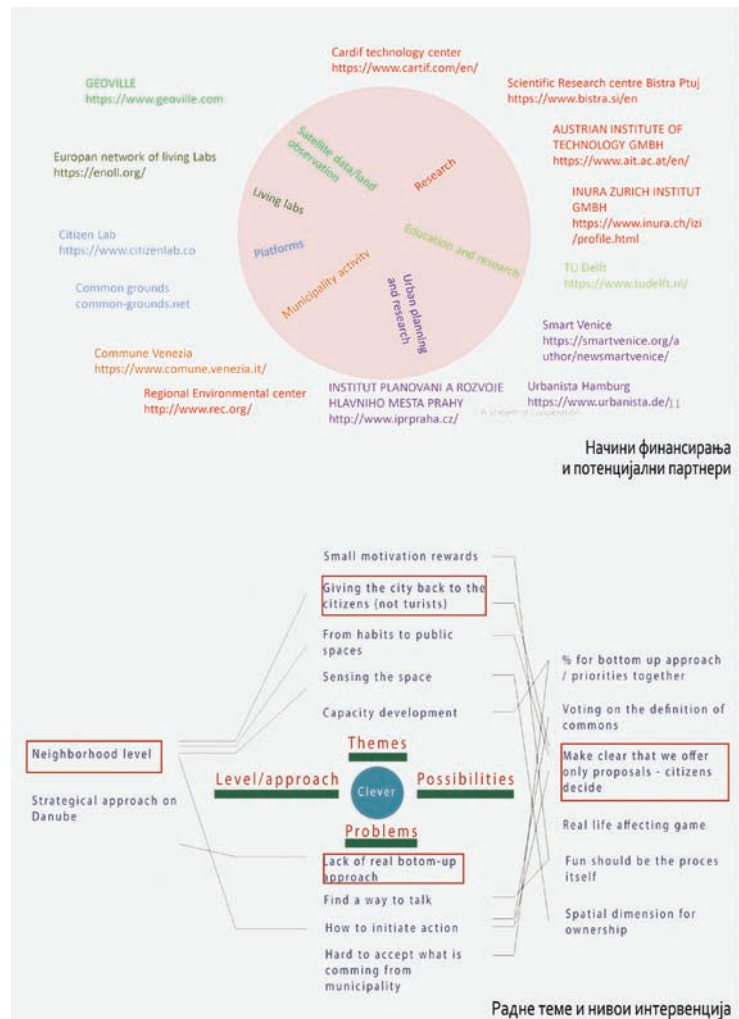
Cardif technology center
https://www.cartif.com/en/

GEOVILLE
https://www.geoville.com

Scientific Research centre Bistra Ptuj
https://www.bistra.si/en

AUSTRIAN INSTITUTE OF TECHNOLOGY GMBH
https://www.ait.ac.at/en/

Europan network of living Labs
https://enoll.org/

INURA ZURICH INSTITUT GMBH
https://www.inura.ch/izi/profile.html

Citizen Lab
https://www.citizenlab.co

Common grounds
common-grounds.net

TU Delft
https://www.tudelft.nl/

Satellite data/land observation

Research

Living labs

Platforms

Education and research

Municipality activity

Urban planning and research

Smart Venice
https://smartvenice.org/author/newsmartvenice/

Commune Venezia
https://www.comune.venezia.it/

Regional Environmental center
http://www.rec.org/

INSTITUT PLANOVANI A ROZVOJE HLAVNIHO MESTA PRAHY
http://www.iprpraha.cz/

Urbanista Hamburg
https://www.urbanista.de/

A stream of cooperation

Начини финансирања и потенцијални партнери

Small motivation rewards

Giving the city back to the citizens (not turists)

From habits to public spaces

Sensing the space

Capacity development

% for bottom up approach / priorities together

Voting on the definition of commons

Neighborhood level

Themes

Make clear that we offer only proposals - citizens decide

Level/approach

Clever

Possibilities

Strategical approach on Danube

Problems

Real life affecting game

Lack of real botom-up approach

Fun should be the proces itself

Find a way to talk

How to initiate action

Spatial dimension for ownership

Hard to accept what is comming from municipality

Радне теме и нивои интервенција